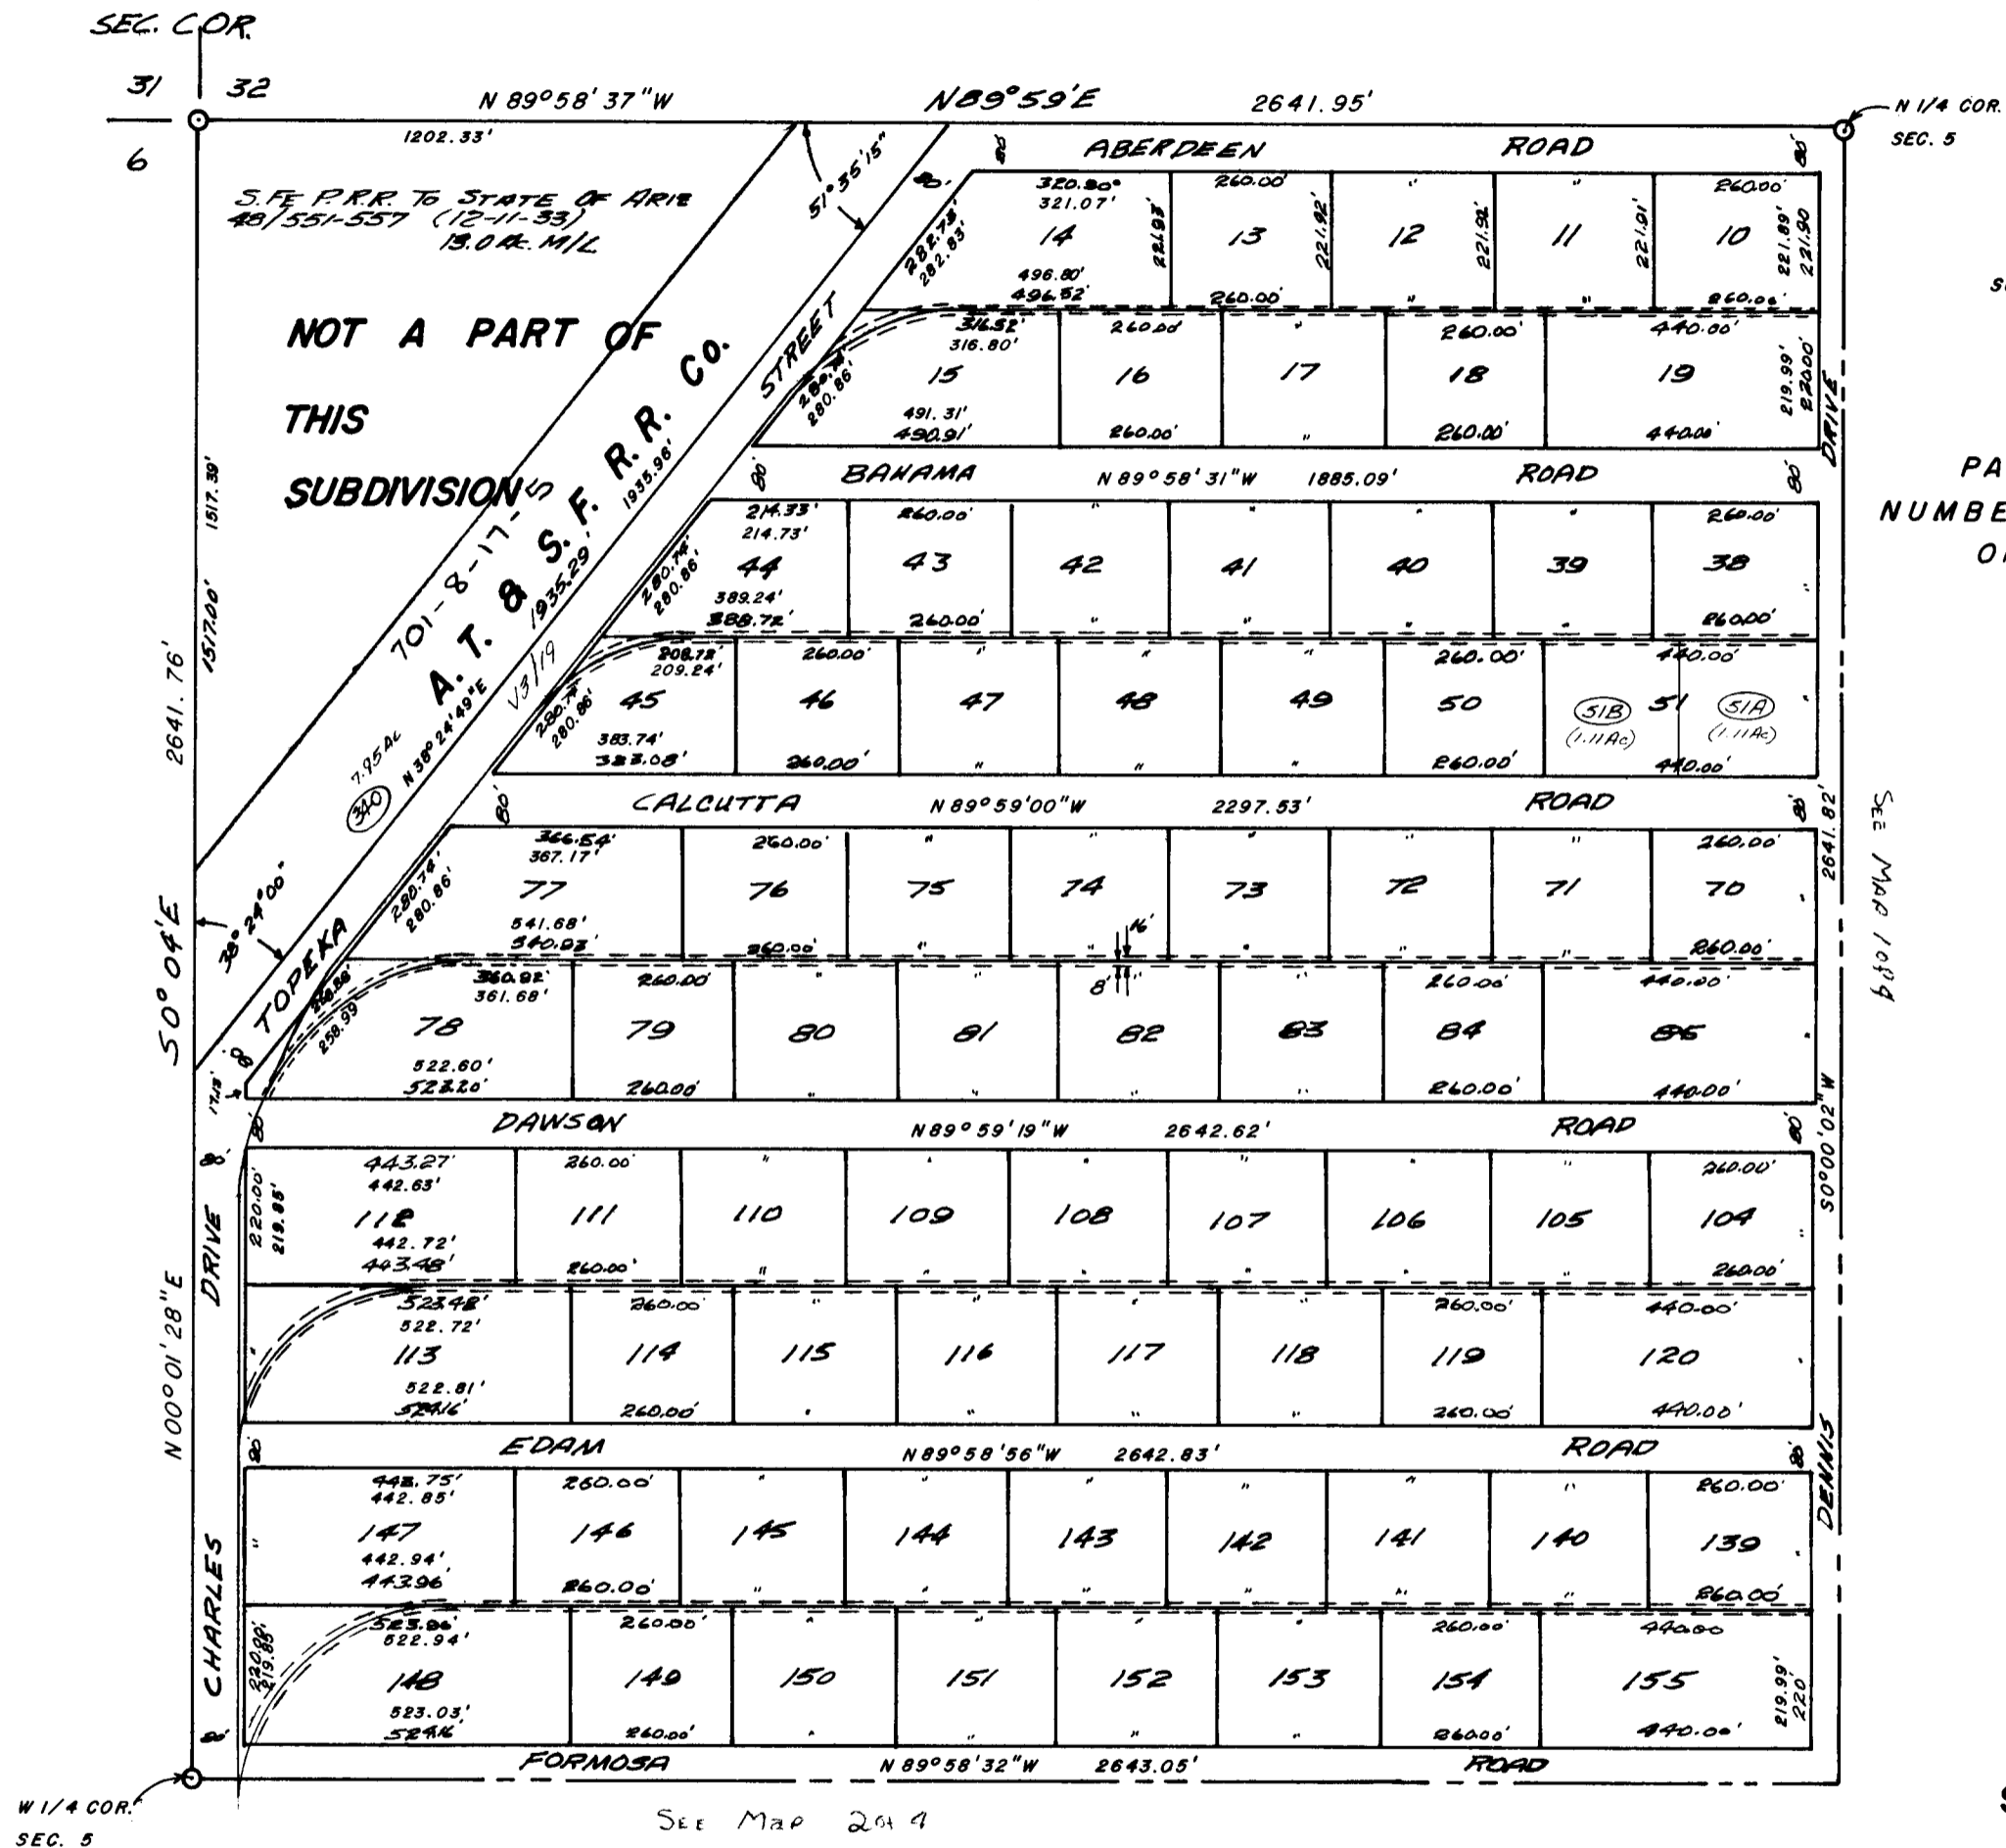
SEC. COR.
31 32
6

N 89°58'37"W N89°59'E 2641.95'
1202.33'
N 1/4 COR.
SEC. 5

S.FE P.R.R. To STATE OF ARIZ
48/551-557 (12-11-33)
13.0 Ac. M/L

51°35'15"

NOT A PART OF THIS SUBDIVISION

701-8-17-5
A.T. & S.F. R.R. Co.
1935.29
1935.96'
V3/19
7.95 Ac
N 38°24'49"E
340

STREET
TOPEKA
38°24'00"
50°04'E
2641.76'
1517.00'
1517.39'
N00°01'28"E

ABERDEEN ROAD
80
320.80' 321.07' 14 496.80' 496.52' 282.75' 282.83' 221.93'
260.00' 13 260.00' 221.92'
12 221.92'
11 221.91'
260.00' 10 221.89' 221.90 260.00'
316.32' 316.80' 15 491.31' 490.91' 280.74' 280.86'
260.00' 16 260.00'
17
260.00' 18 260.00'
440.00' 19 440.00' 219.99' 220.00'
DRIVE

BAHAMA N 89°58'31"W 1885.09' ROAD
214.33' 214.73' 44 389.24' 388.72' 280.74' 280.86'
260.00' 43 260.00'
42
41
40
39
260.00' 38 260.00'
208.72' 209.24' 45 383.74' 383.08' 280.74' 280.86'
260.00' 46 260.00'
47
48
49
260.00' 50 260.00'
440.00' 51 51B (1.11Ac) 51A (1.11Ac) 440.00'

CALCUTTA N 89°59'00"W 2297.53' ROAD
366.54' 367.17' 77 541.68' 540.93' 280.74' 280.86'
260.00' 76 260.00'
75 74 73 72 71
260.00' 70 260.00'
16' 8'
360.92' 361.68' 78 522.60' 522.20' 258.88 258.99
260.00' 79 260.00'
80 81 82 83
260.00' 84 260.00'
440.00' 86 440.00'
2641.82'
S00°00'02"W
See Map 10 84

DAWSON N89°59'19"W 2642.62' ROAD
443.27' 442.63' 112 442.72' 443.48' 220.00' 219.85'
260.00' 111 260.00'
110 109 108 107 106 105
260.00' 104 260.00'
523.48' 522.72' 113 522.81' 524.16'
260.00' 114 260.00'
115 116 117 118
260.00' 119 260.00'
440.00' 120 440.00'
DRIVE

EDAM N89°58'56"W 2642.83' ROAD
443.75' 442.85' 147 442.94' 443.96'
260.00' 146 260.00'
145 144 143 142 141 140
260.00' 139 260.00'
523.96' 522.94' 148 523.03' 524.16' 220.88' 219.85'
260.00' 149 260.00'
150 151 152 153
260.00' 154 260.00'
440.00 155 440.00' 219.99' 220
CHARLES
DENNIS

FORMOSA N 89°58'32"W 2643.05' ROAD
W 1/4 COR.
SEC. 5
See Map 2 of 4

PA
NUMBE
O
S